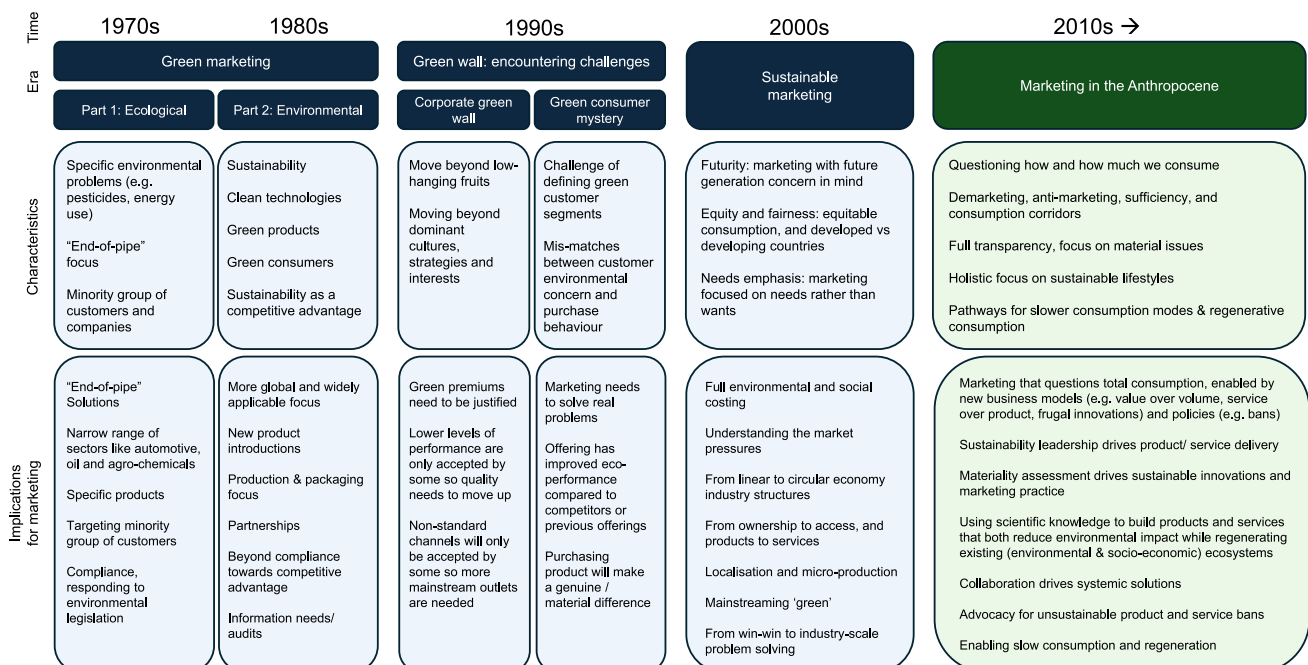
Time

1970s | 1980s | 1990s | 2000s | 2010s →

Era

Green marketing

Part 1: Ecological | Part 2: Environmental

Green wall: encountering challenges

Corporate green wall | Green consumer mystery

Sustainable marketing

Marketing in the Anthropocene

Characteristics

Specific environmental problems (e.g. pesticides, energy use)

"End-of-pipe" focus

Minority group of customers and companies

Sustainability

Clean technologies

Green products

Green consumers

Sustainability as a competitive advantage

Move beyond low-hanging fruits

Moving beyond dominant cultures, strategies and interests

Challenge of defining green customer segments

Mis-matches between customer environmental concern and purchase behaviour

Futurity: marketing with future generation concern in mind

Equity and fairness: equitable consumption, and developed vs developing countries

Needs emphasis: marketing focused on needs rather than wants

Questioning how and how much we consume

Demarketing, anti-marketing, sufficiency, and consumption corridors

Full transparency, focus on material issues

Holistic focus on sustainable lifestyles

Pathways for slower consumption modes & regenerative consumption

Implications for marketing

"End-of-pipe" Solutions

Narrow range of sectors like automotive, oil and agro-chemicals

Specific products

Targeting minority group of customers

Compliance, responding to environmental legislation

More global and widely applicable focus

New product introductions

Production & packaging focus

Partnerships

Beyond compliance towards competitive advantage

Information needs/ audits

Green premiums need to be justified

Lower levels of performance are only accepted by some so quality needs to move up

Non-standard channels will only be accepted by some so more mainstream outlets are needed

Marketing needs to solve real problems

Offering has improved eco-performance compared to competitors or previous offerings

Purchasing product will make a genuine / material difference

Full environmental and social costing

Understanding the market pressures

From linear to circular economy industry structures

From ownership to access, and products to services

Localisation and micro-production

Mainstreaming 'green'

From win-win to industry-scale problem solving

Marketing that questions total consumption, enabled by new business models (e.g. value over volume, service over product, frugal innovations) and policies (e.g. bans)

Sustainability leadership drives product/ service delivery

Materiality assessment drives sustainable innovations and marketing practice

Using scientific knowledge to build products and services that both reduce environmental impact while regenerating existing (environmental & socio-economic) ecosystems

Collaboration drives systemic solutions

Advocacy for unsustainable product and service bans

Enabling slow consumption and regeneration